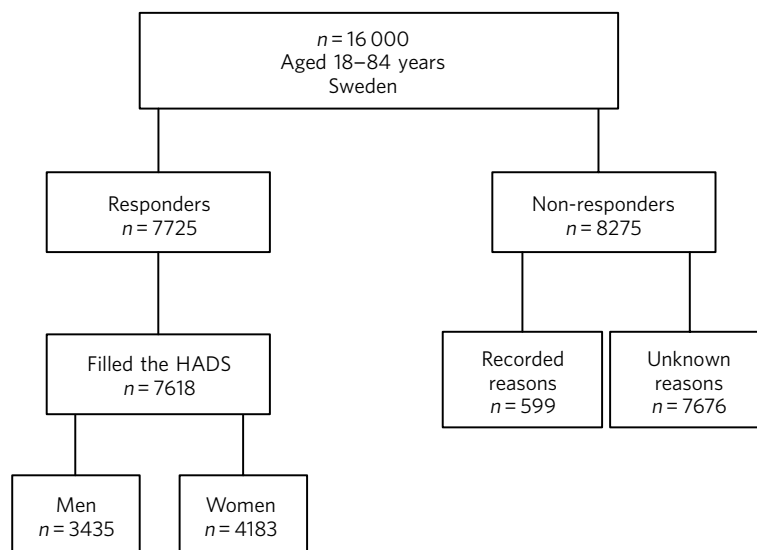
$n = 16\,000$
Aged 18–84 years
Sweden

Responders
$n = 7725$

Non-responders
$n = 8275$

Filled the HADS
$n = 7618$

Recorded reasons
$n = 599$

Unknown reasons
$n = 7676$

Men
$n = 3435$

Women
$n = 4183$